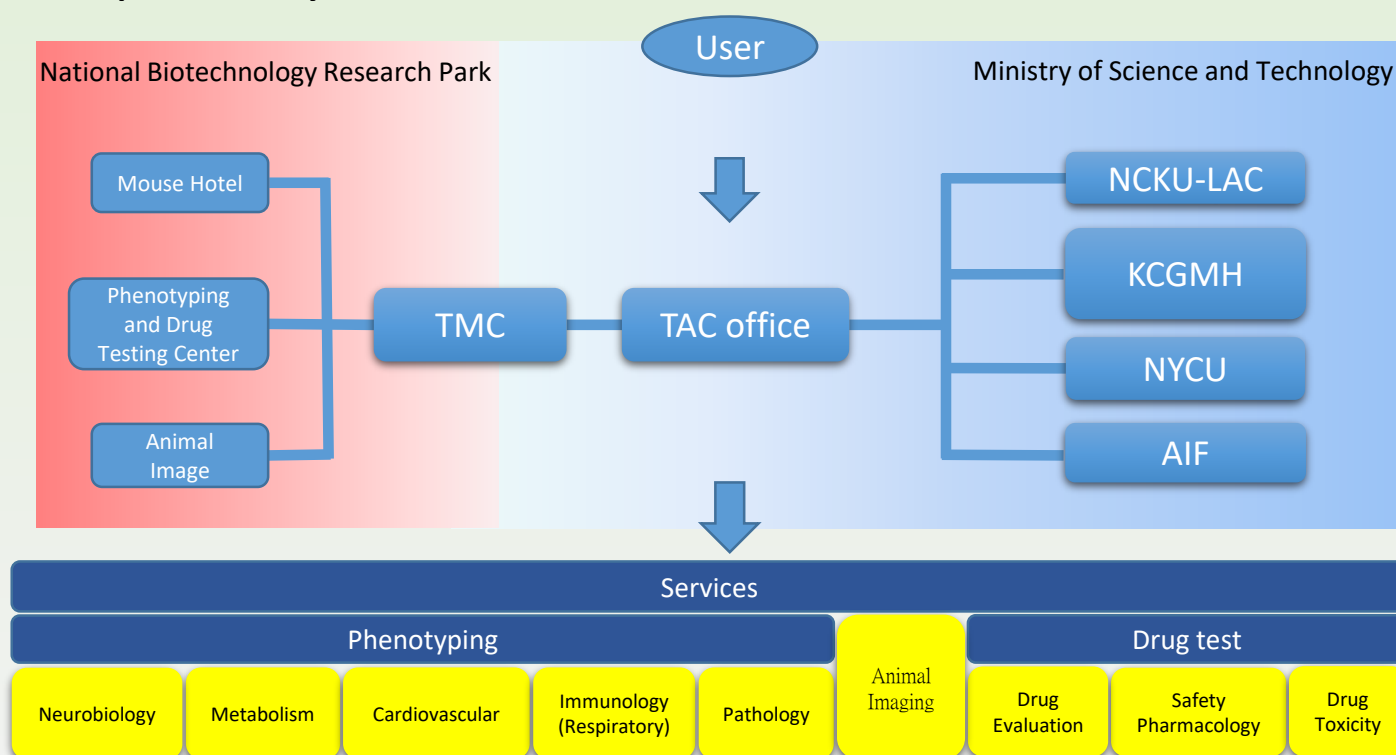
User

National Biotechnology Research Park

Ministry of Science and Technology

Mouse Hotel

Phenotyping and Drug Testing Center

Animal Image

TMC

TAC office

NCKU-LAC

KCGMH

NYCU

AIF

Services

Phenotyping

Animal Imaging

Drug test

Neurobiology

Metabolism

Cardiovascular

Immunology (Respiratory)

Pathology

Drug Evaluation

Safety Pharmacology

Drug Toxicity